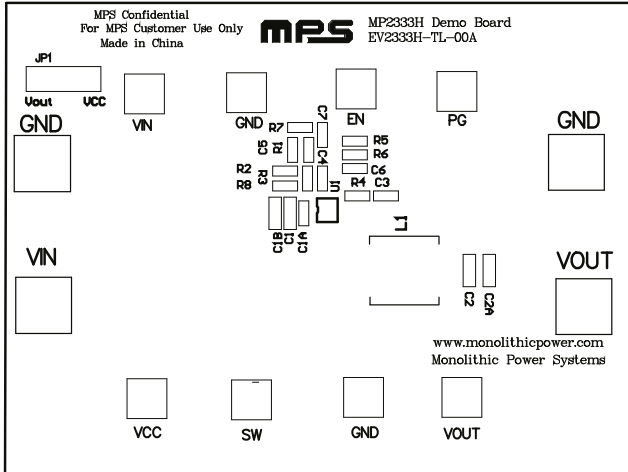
MPS Confidential
For MPS Customer Use Only
Made in China

MPS

MP2333H Demo Board
EV2333H-TL-00A

JP1
Vout VCC

GND

VIN

GND

EN

PG

GND

R7 C7
C5 R1
C4
R5
R6
C6
R2
R8
R3
U1
R4 C3
C1B C1 C1A
L1

VIN

VOUT

C2 C2A

www.monolithicpower.com
Monolithic Power Systems

VCC

SW

GND

VOUT